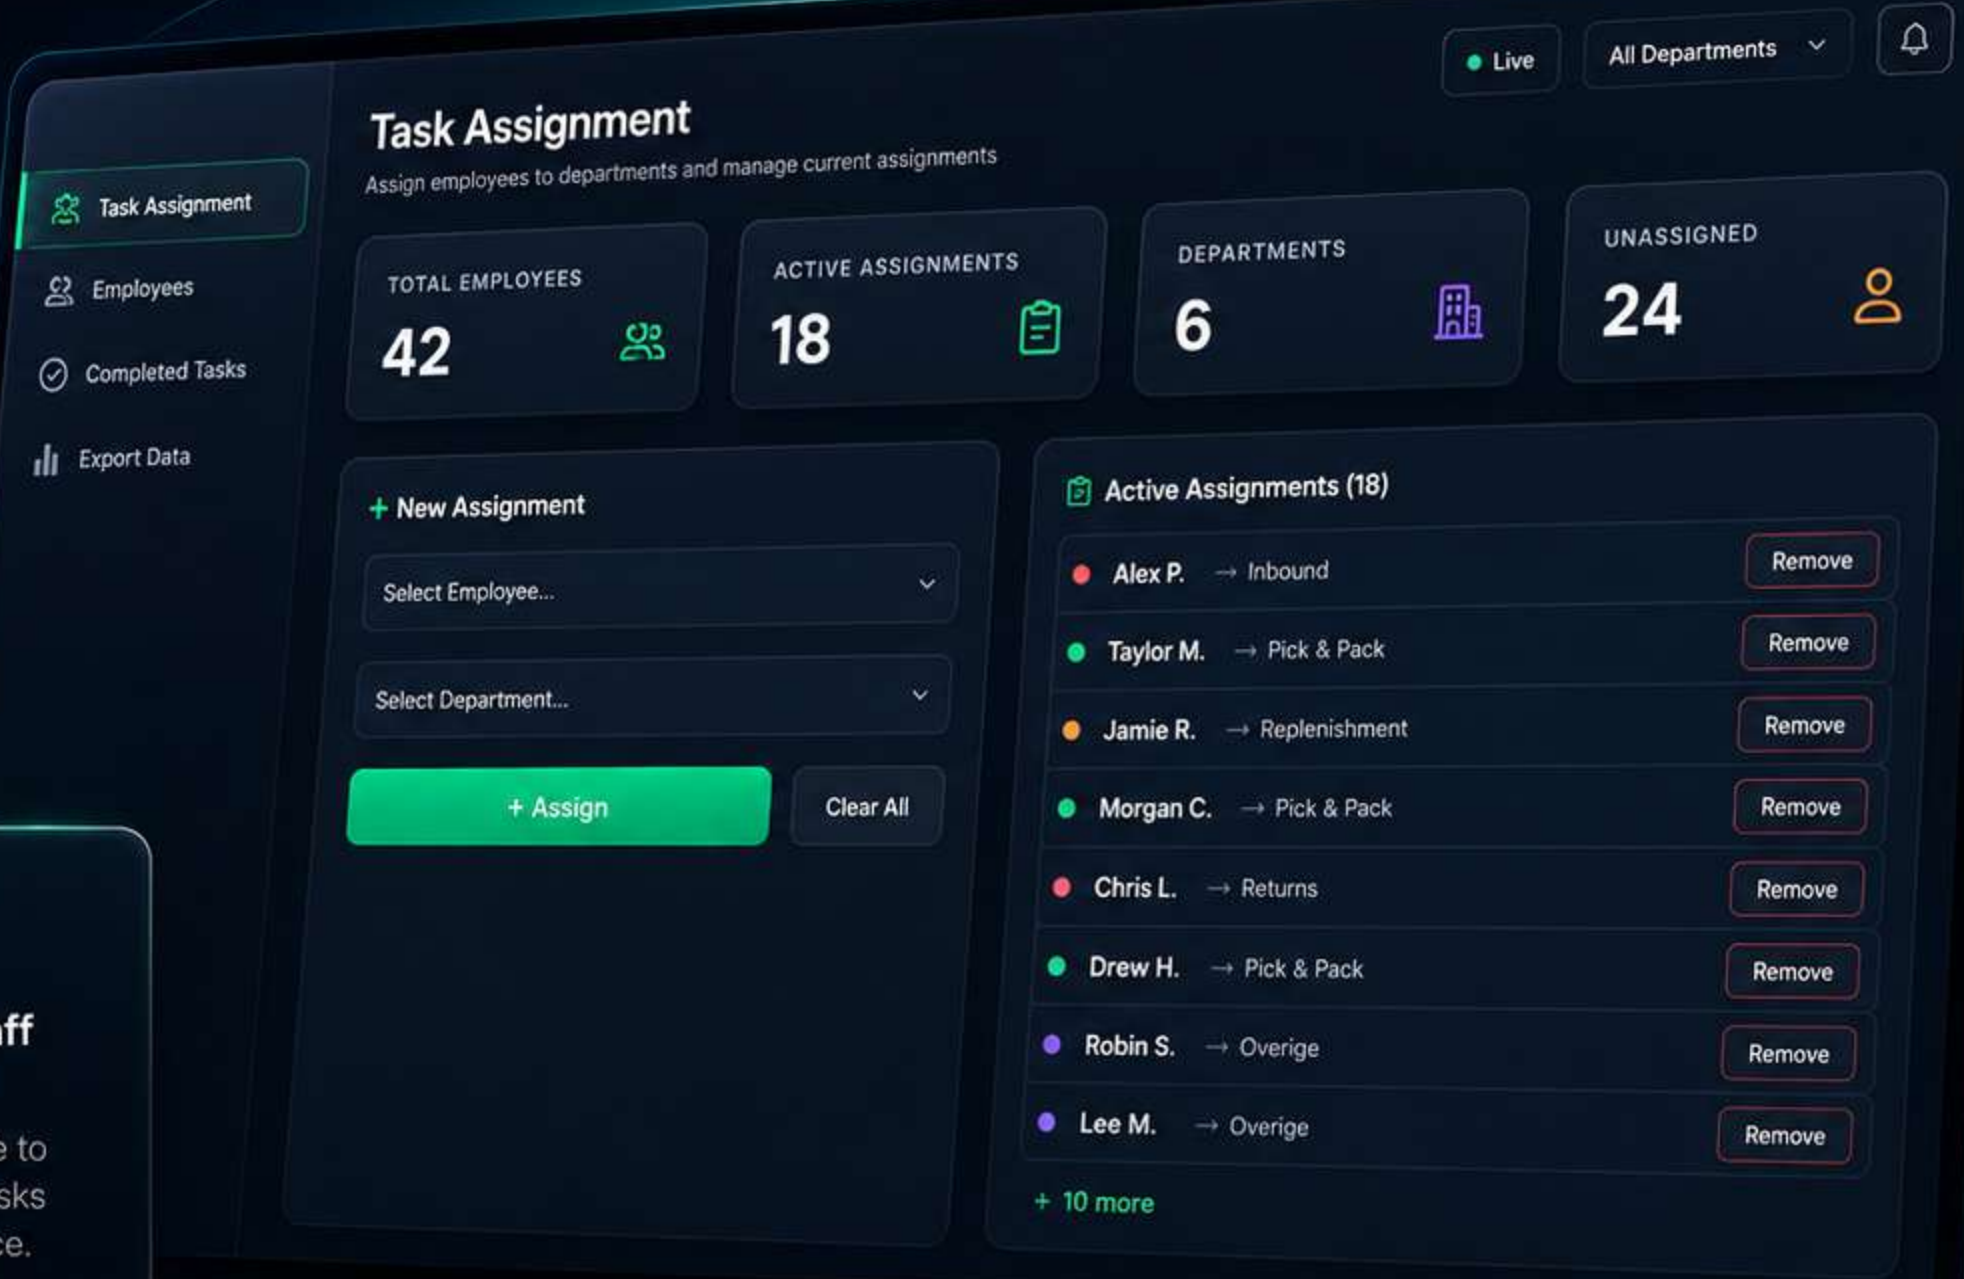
Live
All Departments

Task Assignment
Assign employees to departments and manage current assignments

Task Assignment
Employees
Completed Tasks
Export Data

TOTAL EMPLOYEES
42

ACTIVE ASSIGNMENTS
18

DEPARTMENTS
6

UNASSIGNED
24

+ New Assignment
Select Employee...
Select Department...
+ Assign
Clear All

Active Assignments (18)

| | | |
|---|---|---|
| Alex P. | → Inbound | Remove |
| Taylor M. | → Pick & Pack | Remove |
| Jamie R. | → Replenishment | Remove |
| Morgan C. | → Pick & Pack | Remove |
| Chris L. | → Returns | Remove |
| Drew H. | → Pick & Pack | Remove |
| Robin S. | → Overige | Remove |
| Lee M. | → Overige | Remove |

+ 10 more

ff

e to
sks
ce.